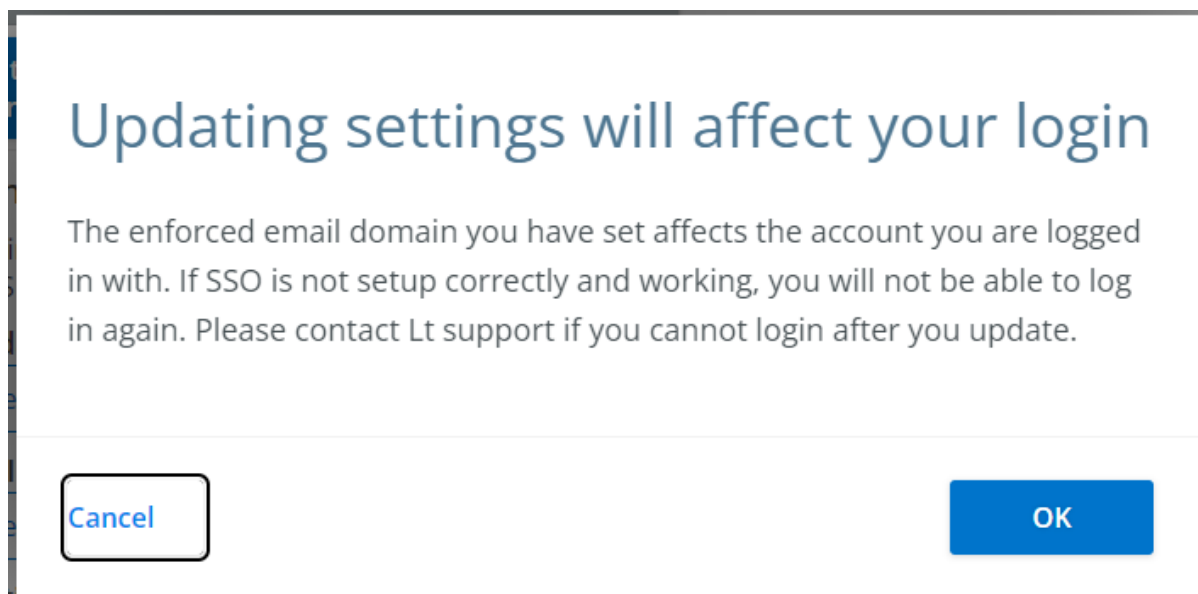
Updating settings will affect your login

The enforced email domain you have set affects the account you are logged in with. If SSO is not setup correctly and working, you will not be able to log in again. Please contact Lt support if you cannot login after you update.

Cancel

OK